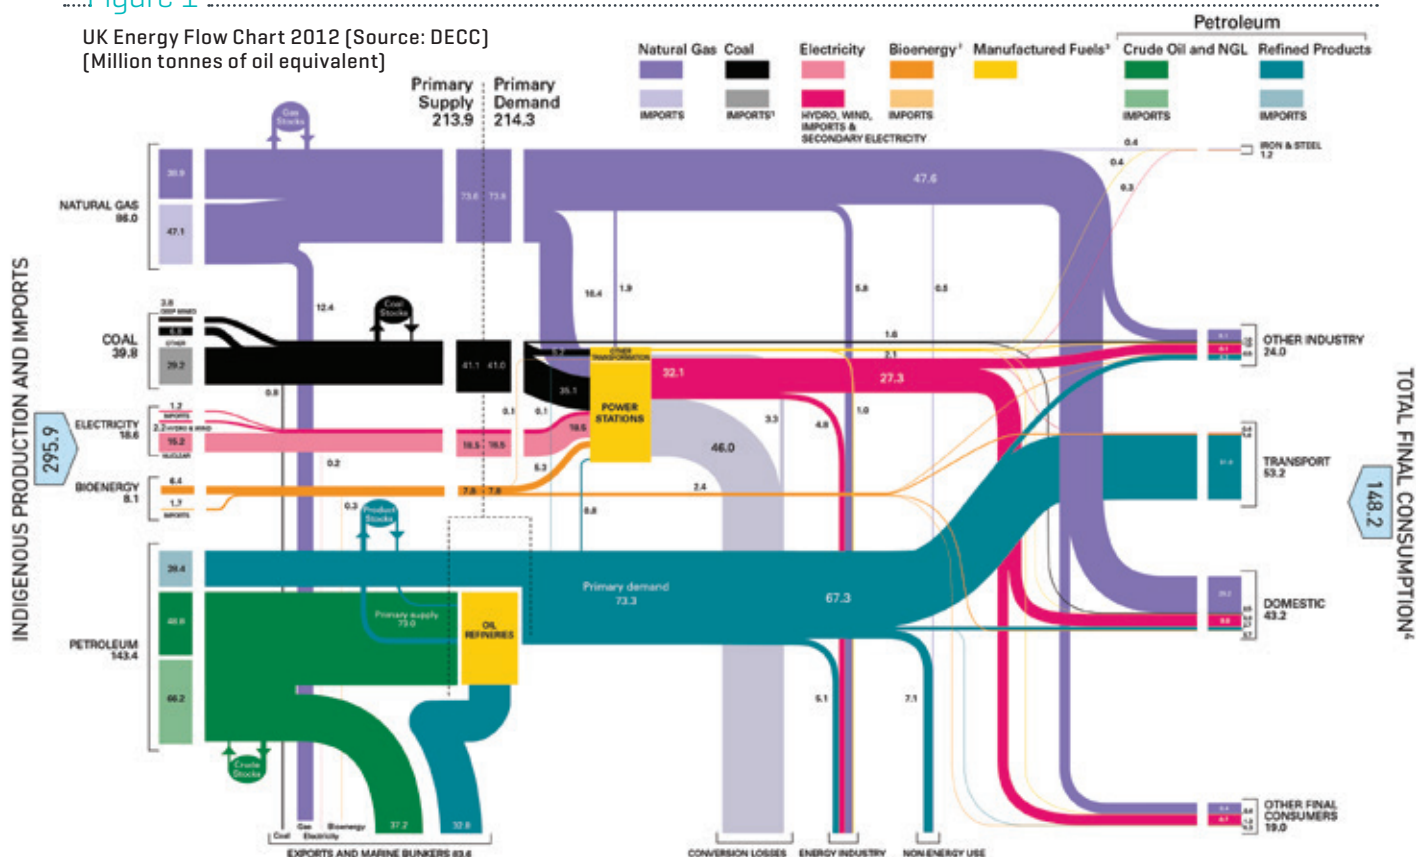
Figure 1

UK Energy Flow Chart 2012 (Source: DECC)
(Million tonnes of oil equivalent)

Primary Supply 213.9
Primary Demand 214.3

Petroleum

Natural Gas
Coal
Electricity
Bioenergy¹
Manufactured Fuels²
Crude Oil and NGL
Refined Products

IMPORTS
IMPORTS¹
HYDRO, WIND, IMPORTS & SECONDARY ELECTRICITY
IMPORTS
IMPORTS
IMPORTS

INDIGENOUS PRODUCTION AND IMPORTS
295.9

NATURAL GAS 86.0
38.9
47.1

Gas Stocks

COAL 39.8
3.8 DEEP MINED
6.8
OTHER
29.2

Coal Stocks

ELECTRICITY 18.6
1.2 IMPORTS
2.2 HYDRO & WIND
15.2 NUCLEAR

BIOENERGY 8.1
6.4
1.7 IMPORTS

PETROLEUM 143.4
28.4
48.8
66.2

Product Stocks
Crude Stocks

Primary supply 73.0
OIL REFINERIES

73.6
73.6
41.1
41.0
16.5
16.5
7.6
7.6

12.4
0.8
0.2
0.3

47.6
16.4
1.9
5.8
0.5
1.6
2.1
1.7
OTHER TRANSFORMATION
35.1
POWER STATIONS
32.1
27.3
16.5
0.1
0.1
5.3
3.3
4.8
1.0
46.0
2.4
8.8

Primary demand 73.3
67.3
5.1
7.1

0.4
0.4
9.3

IRON & STEEL 1.2

OTHER INDUSTRY 24.0

TRANSPORT 53.2

DOMESTIC 43.2

OTHER FINAL CONSUMERS 19.0

TOTAL FINAL CONSUMPTION⁴
148.2

Coal
Gas
Electricity
Bioenergy
37.2
32.8

EXPORTS AND MARINE BUNKERS 83.4

CONVERSION LOSSES
ENERGY INDUSTRY
NON ENERGY USE